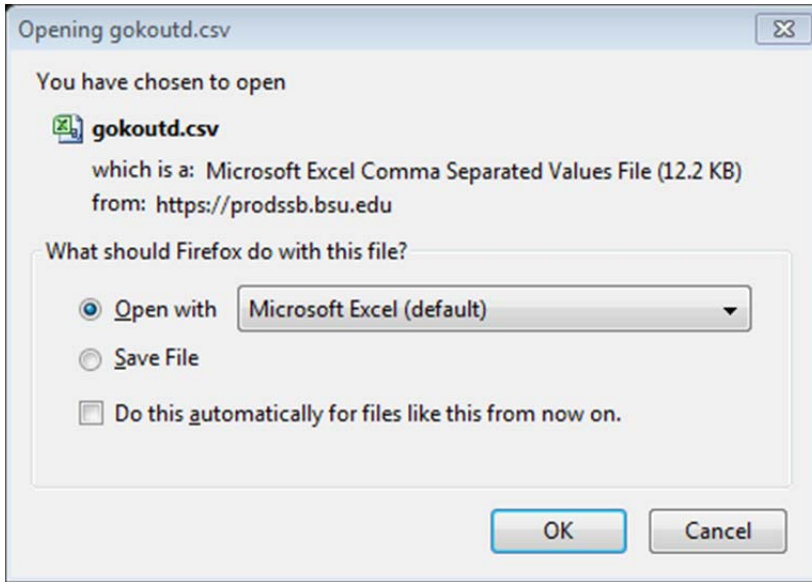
Opening gokoutd.csv

You have chosen to open

gokoutd.csv

which is a: Microsoft Excel Comma Separated Values File (12.2 KB)
from: https://prodssb.bsu.edu

What should Firefox do with this file?

Open with Microsoft Excel (default)

Save File

Do this automatically for files like this from now on.

OK Cancel